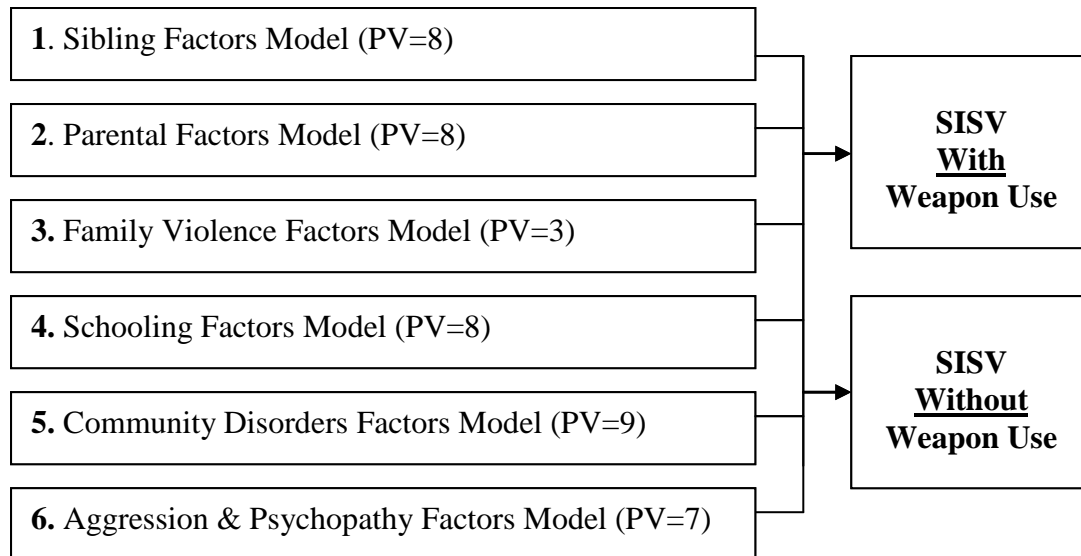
**1**. Sibling Factors Model (PV=8)

**2**. Parental Factors Model (PV=8)

**3.** Family Violence Factors Model (PV=3)

**4.** Schooling Factors Model (PV=8)

**5.** Community Disorders Factors Model (PV=9)

**6.** Aggression & Psychopathy Factors Model (PV=7)

**SISV With Weapon Use**

**SISV Without Weapon Use**